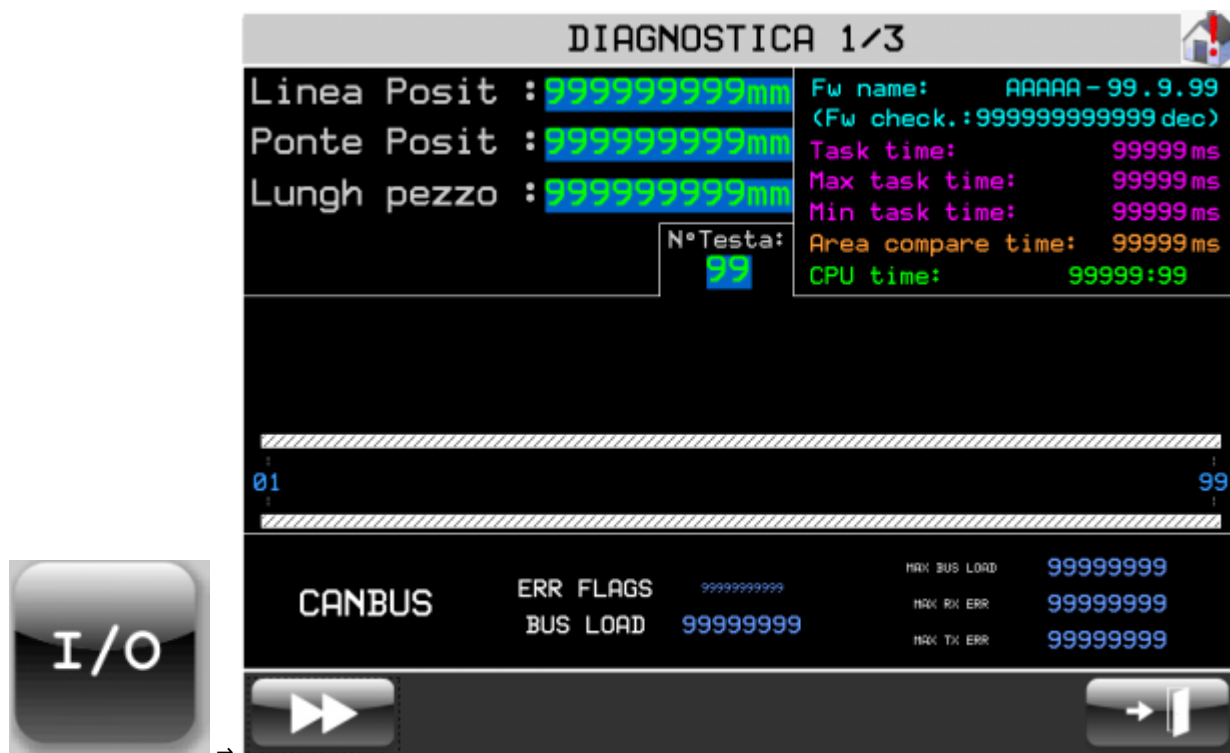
I/O

→

DIAGNOSTICA 1/3

Linea Posit :999999999mm
Ponte Posit :999999999mm
Lungh pezzo :999999999mm

N°Testa:
99

Fw name: AAAAA - 99.9.99
(Fw check.:999999999999 dec)
Task time: 99999 ms
Max task time: 99999 ms
Min task time: 99999 ms
Area compare time: 99999 ms
CPU time: 99999:99

01
99

CANBUS
ERR FLAGS 99999999999
BUS LOAD 99999999
MAX BUS LOAD 99999999
MAX RX ERR 99999999
MAX TX ERR 99999999